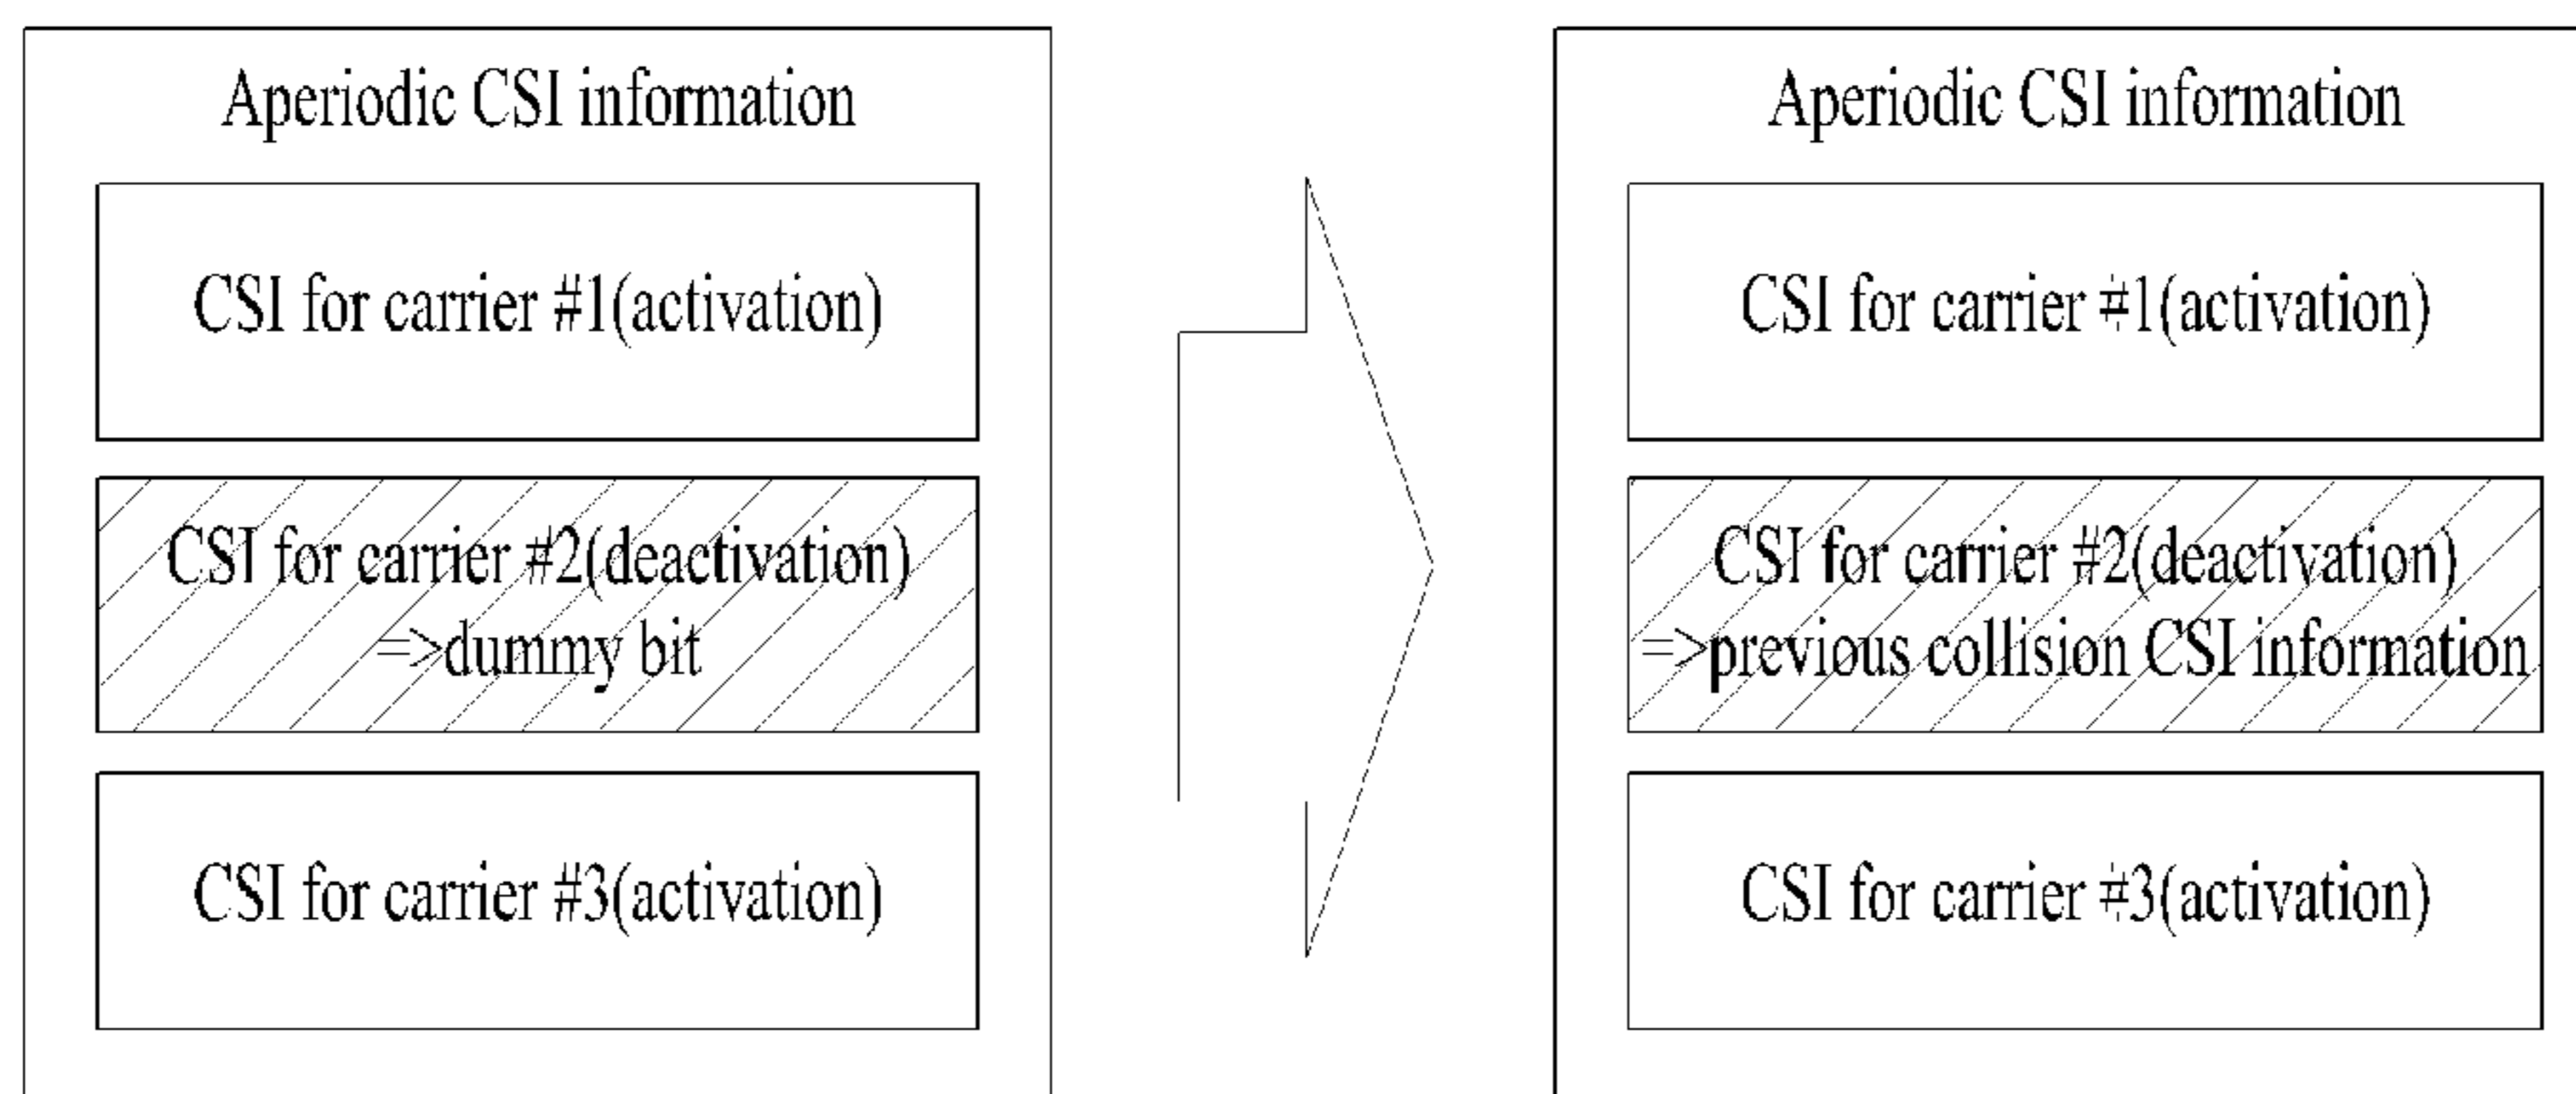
Aperiodic CSI information

CSI for carrier #1(activation)

CSI for carrier #2(deactivation)
=>dummy bit

CSI for carrier #3(activation)

Aperiodic CSI information

CSI for carrier #1(activation)

CSI for carrier #2(deactivation)
=>previous collision CSI information

CSI for carrier #3(activation)